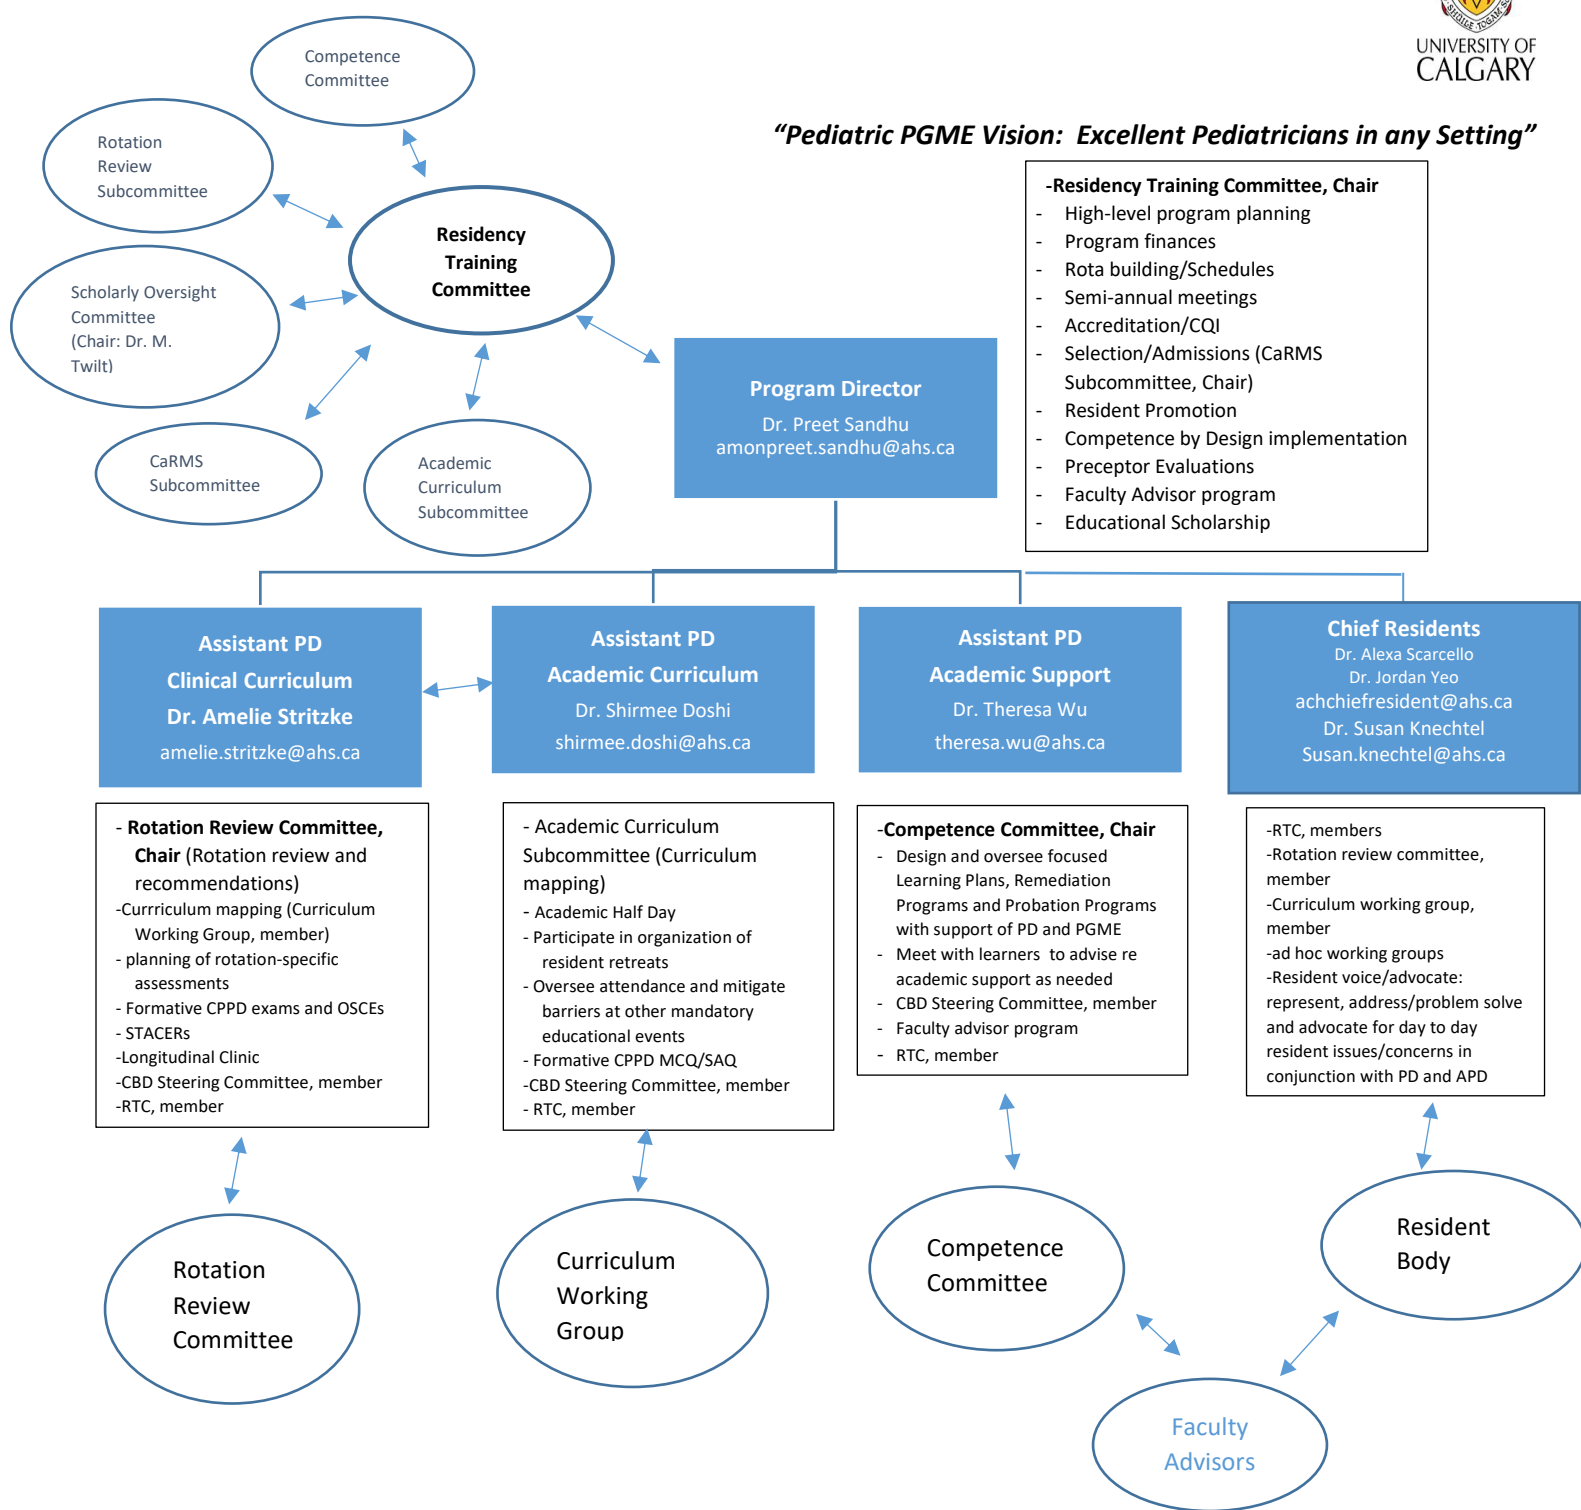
Competence Committee

Rotation Review Subcommittee

Residency Training Committee

Scholarly Oversight Committee (Chair: Dr. M. Twilt)

CaRMS Subcommittee

Academic Curriculum Subcommittee

UNIVERSITY OF CALGARY

"Pediatric PGME Vision: Excellent Pediatricians in any Setting"

-Residency Training Committee, Chair
- High-level program planning
- Program finances
- Rota building/Schedules
- Semi-annual meetings
- Accreditation/CQI
- Selection/Admissions (CaRMS Subcommittee, Chair)
- Resident Promotion
- Competence by Design implementation
- Preceptor Evaluations
- Faculty Advisor program
- Educational Scholarship

Program Director
Dr. Preet Sandhu
amonpreet.sandhu@ahs.ca

Assistant PD
Clinical Curriculum
Dr. Amelie Stritzke
amelie.stritzke@ahs.ca

Assistant PD
Academic Curriculum
Dr. Shirmee Doshi
shirmee.doshi@ahs.ca

Assistant PD
Academic Support
Dr. Theresa Wu
theresa.wu@ahs.ca

Chief Residents
Dr. Alexa Scarcello
Dr. Jordan Yeo
achchiefresident@ahs.ca
Dr. Susan Knechtel
Susan.knechtel@ahs.ca

- Rotation Review Committee, Chair (Rotation review and recommendations)
-Currriculum mapping (Curriculum Working Group, member)
- planning of rotation-specific assessments
- Formative CPPD exams and OSCEs
- STACERs
-Longitudinal Clinic
-CBD Steering Committee, member
-RTC, member

- Academic Curriculum Subcommittee (Curriculum mapping)
- Academic Half Day
- Participate in organization of resident retreats
- Oversee attendance and mitigate barriers at other mandatory educational events
- Formative CPPD MCQ/SAQ
-CBD Steering Committee, member
- RTC, member

-Competence Committee, Chair
- Design and oversee focused Learning Plans, Remediation Programs and Probation Programs with support of PD and PGME
- Meet with learners to advise re academic support as needed
- CBD Steering Committee, member
- Faculty advisor program
- RTC, member

-RTC, members
-Rotation review committee, member
-Curriculum working group, member
-ad hoc working groups
-Resident voice/advocate: represent, address/problem solve and advocate for day to day resident issues/concerns in conjunction with PD and APD

Rotation Review Committee

Curriculum Working Group

Competence Committee

Resident Body

Faculty Advisors